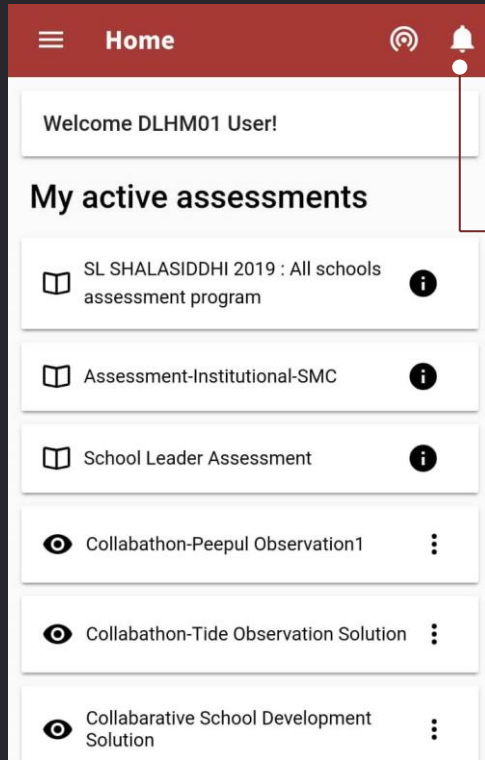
Home

Welcome DLHM01 User!

My active assessments

SL SHALASIDDHI 2019 : All schools assessment program

Assessment-Institutional-SMC

School Leader Assessment

Collabathon-Peepul Observation1

Collabathon-Tide Observation Solution

Collabarative School Development Solution